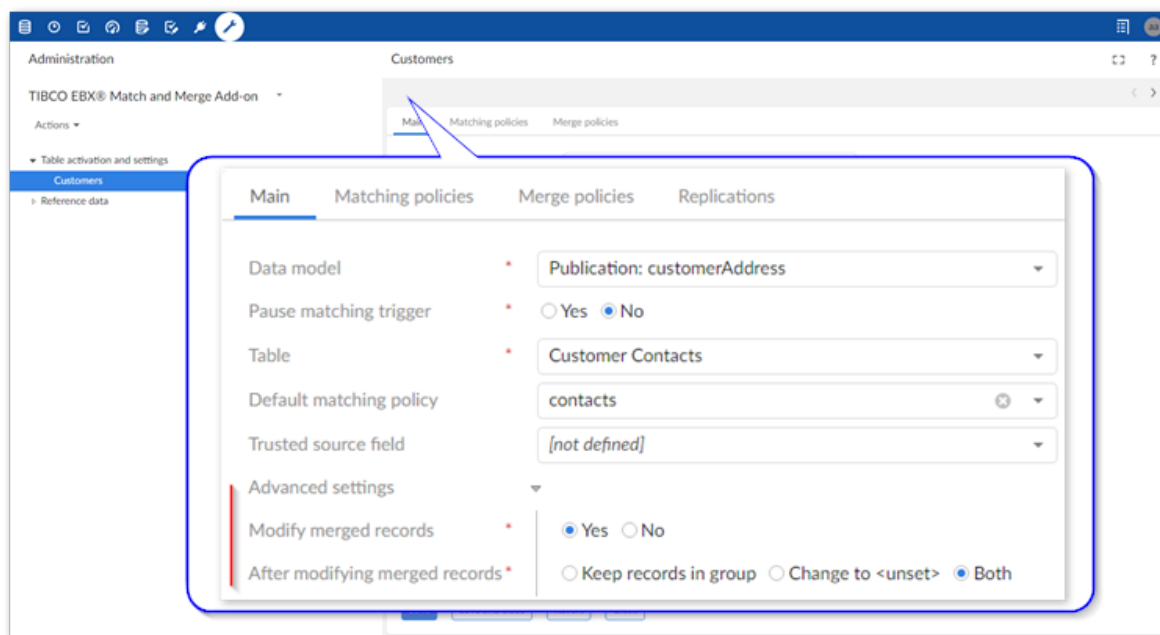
Administration

TIBCO EBX® Match and Merge Add-on

Actions

Table activation and settings

Customers

Reference data

Customers

Main Matching policies Merge policies

Main Matching policies Merge policies Replications

Data model * Publication: customerAddress

Pause matching trigger * Yes No

Table * Customer Contacts

Default matching policy contacts

Trusted source field [not defined]

Advanced settings

Modify merged records * Yes No

After modifying merged records * Keep records in group Change to <unset> Both